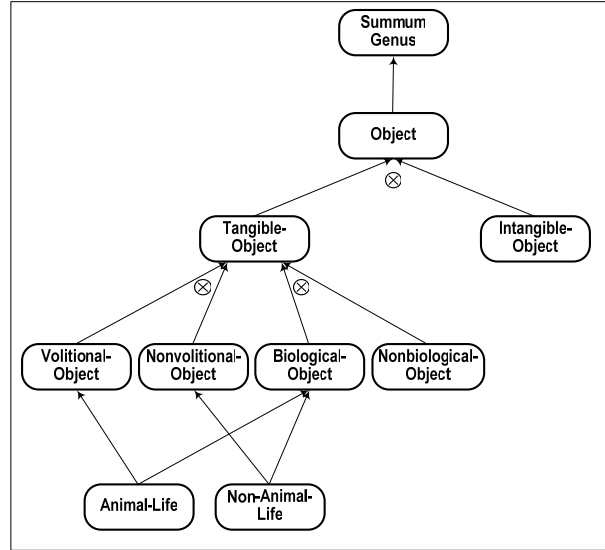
Summum Genus

Object

$\otimes$

Tangible-Object

Intangible-Object

$\otimes$

$\otimes$

Volitional-Object

Nonvolitional-Object

Biological-Object

Nonbiological-Object

Animal-Life

Non-Animal-Life